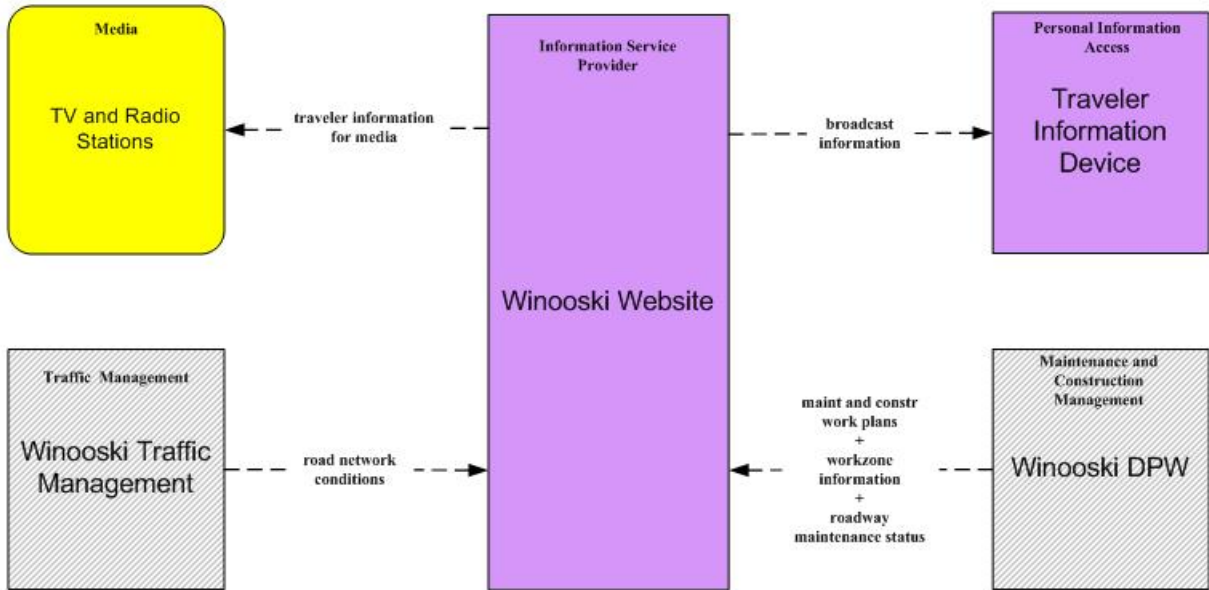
Media

TV and Radio Stations

traveler information for media

Information Service Provider

Winooski Website

broadcast information

Personal Information Access

Traveler Information Device

Traffic Management

Winooski Traffic Management

road network conditions

maint and constr work plans
+
workzone information
+
roadway maintenance status

Maintenance and Construction Management

Winooski DPW